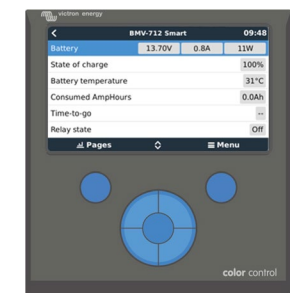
victron energy

BMV-712 Smart 09:48

| Battery | 13.70V | 0.8A | 11W |
|---|---|---|---|
| State of charge | | | 100% |
| Battery temperature | | | 31°C |
| Consumed AmpHours | | | 0.0Ah |
| Time-to-go | | | -- |
| Relay state | | | Off |

Pages Menu

color control